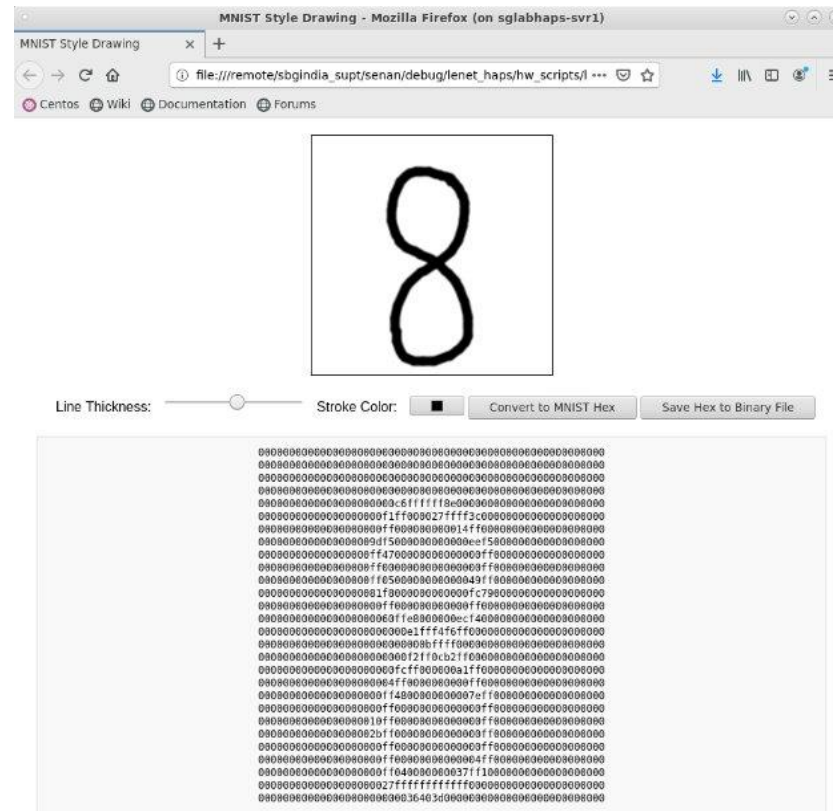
MNIST Style Drawing - Mozilla Firefox (on sglabhaps-svr1)

MNIST Style Drawing

file:///remote/sbgindia_supt/senan/debug/lenet_haps/hw_scripts/l ···

Centos Wiki Documentation Forums

Line Thickness:

Stroke Color:

Convert to MNIST Hex

Save Hex to Binary File

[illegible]